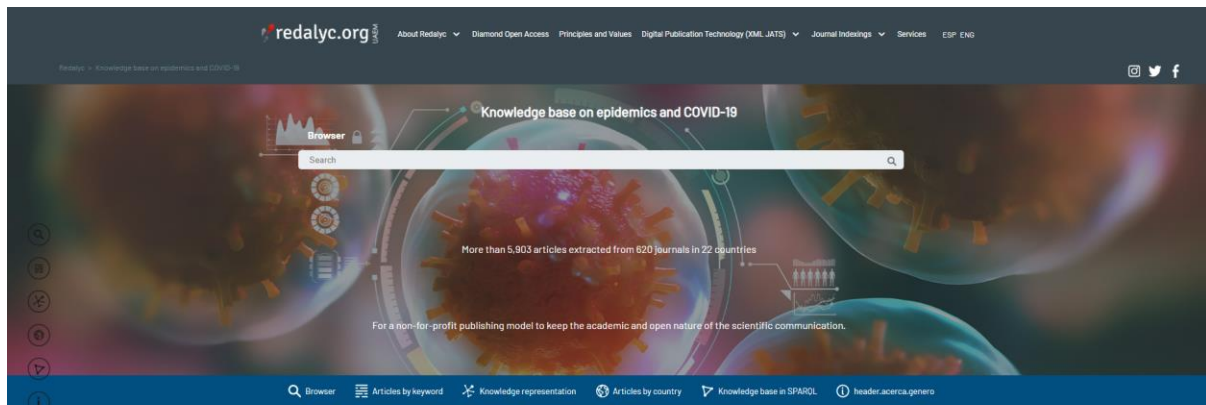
redalyc.org UAEM

About Redalyc Diamond Open Access Principles and Values Digital Publication Technology (XML JATS) Journal Indexings Services ESP ENG

Redalyc > Knowledge base on epidemics and COVID-19

Knowledge base on epidemics and COVID-19

Browser

Search

More than 5,903 articles extracted from 620 journals in 22 countries

For a non-for-profit publishing model to keep the academic and open nature of the scientific communication.

Browser Articles by keyword Knowledge representation Articles by country Knowledge base in SPARQL header.acerca.genero